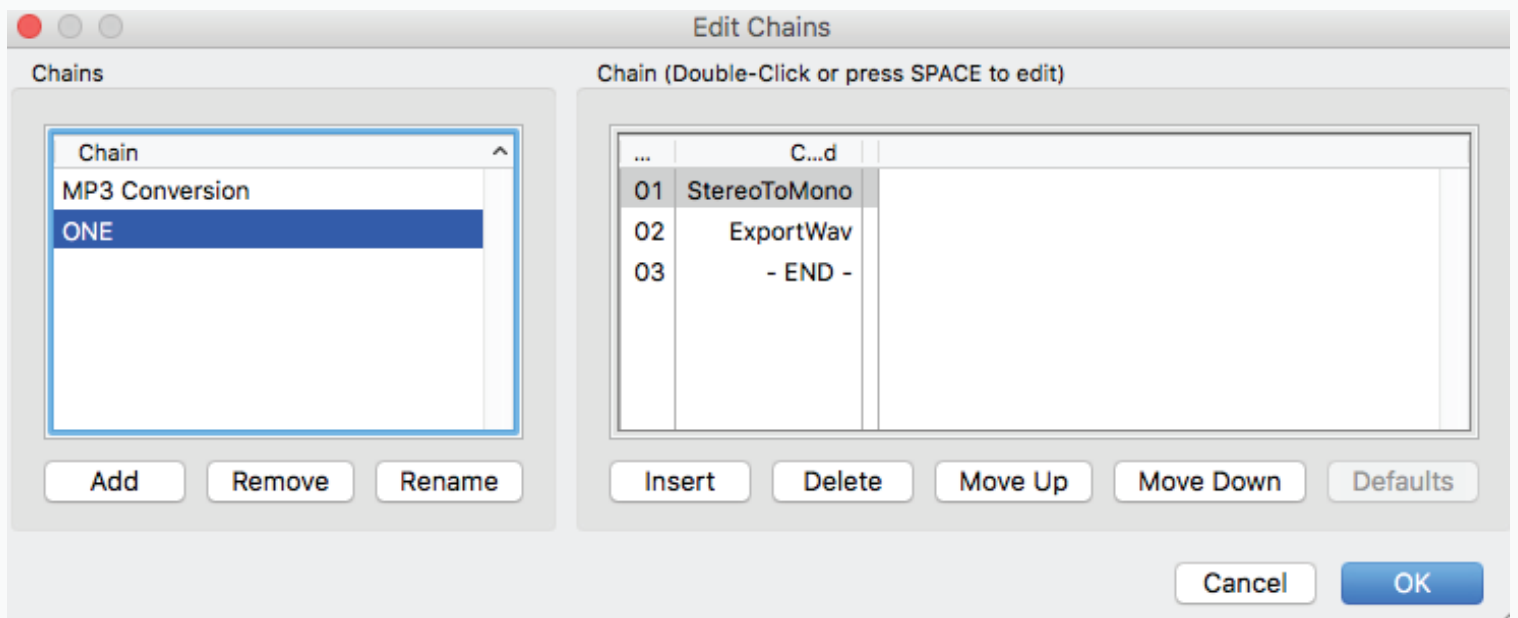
Edit Chains

Chains

| Chain |
|---|
| MP3 Conversion |
| ONE |

Add Remove Rename

Chain (Double-Click or press SPACE to edit)

| ... | C...d |
|---|---|
| 01 | StereoToMono |
| 02 | ExportWav |
| 03 | - END - |

Insert Delete Move Up Move Down Defaults

Cancel OK